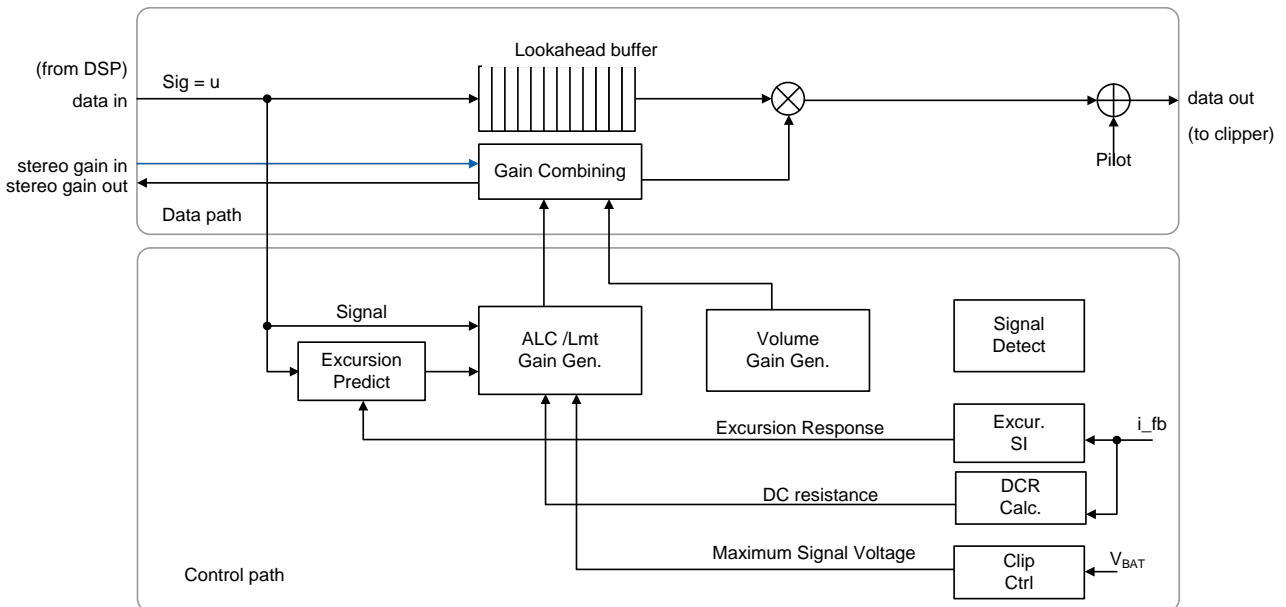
Lookahead buffer

(from DSP)
data in

Sig = u

data out

(to clipper)

stereo gain in
stereo gain out

Gain Combining

Pilot

Data path

Signal

ALC /Lmt
Gain Gen.

Volume
Gain Gen.

Signal
Detect

Excursion
Predict

Excursion Response

Excur.
SI

i_fb

DC resistance

DCR
Calc.

Maximum Signal Voltage

Clip
Ctrl

$V_{BAT}$

Control path